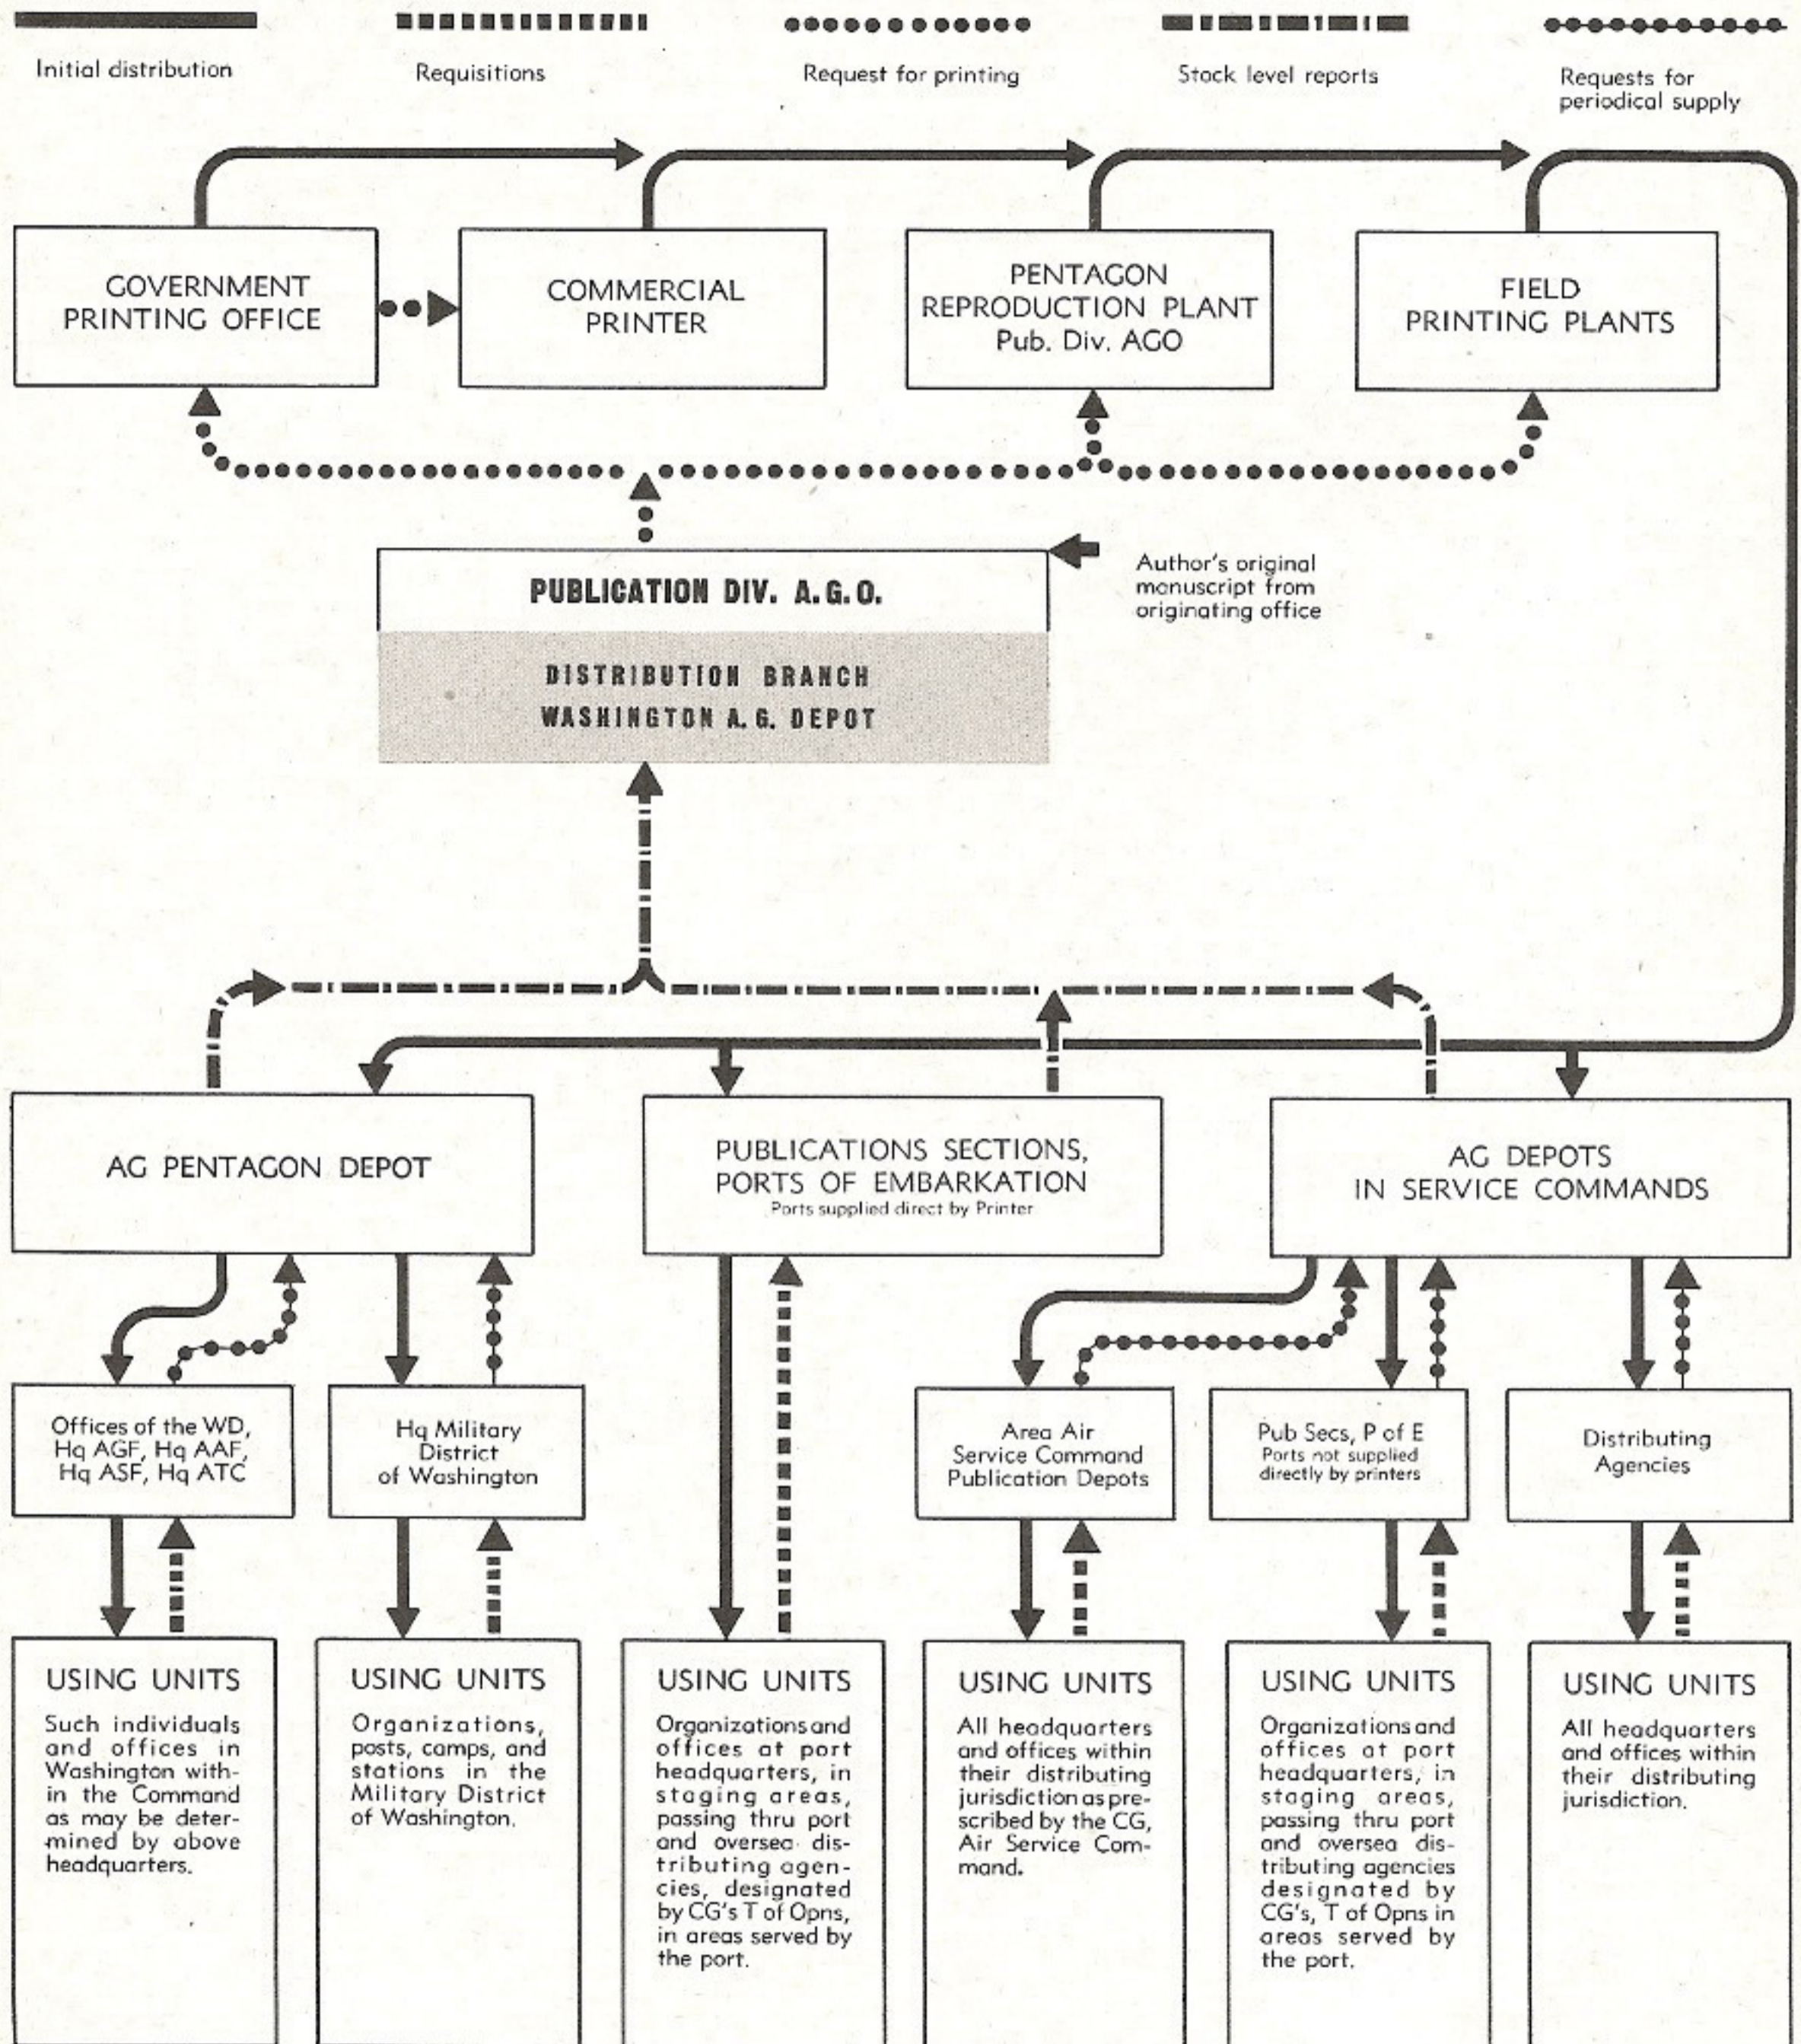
Initial distribution

Requisitions

Request for printing

Stock level reports

Requests for periodical supply

GOVERNMENT PRINTING OFFICE

COMMERCIAL PRINTER

PENTAGON REPRODUCTION PLANT Pub. Div. AGO

FIELD PRINTING PLANTS

PUBLICATION DIV. A.G.O.

DISTRIBUTION BRANCH
WASHINGTON A.G. DEPOT

Author's original manuscript from originating office

AG PENTAGON DEPOT

PUBLICATIONS SECTIONS, PORTS OF EMBARKATION
Ports supplied direct by Printer

AG DEPOTS IN SERVICE COMMANDS

Offices of the WD, Hq AGF, Hq AAF, Hq ASF, Hq ATC

Hq Military District of Washington

Area Air Service Command Publication Depots

Pub Secs, P of E
Ports not supplied directly by printers

Distributing Agencies

USING UNITS
Such individuals and offices in Washington within the Command as may be determined by above headquarters.

USING UNITS
Organizations, posts, camps, and stations in the Military District of Washington.

USING UNITS
Organizations and offices at port headquarters, in staging areas, passing thru port and oversea distributing agencies, designated by CG's T of Opns, in areas served by the port.

USING UNITS
All headquarters and offices within their distributing jurisdiction as prescribed by the CG, Air Service Command.

USING UNITS
Organizations and offices at port headquarters, in staging areas, passing thru port and oversea distributing agencies designated by CG's, T of Opns in areas served by the port.

USING UNITS
All headquarters and offices within their distributing jurisdiction.